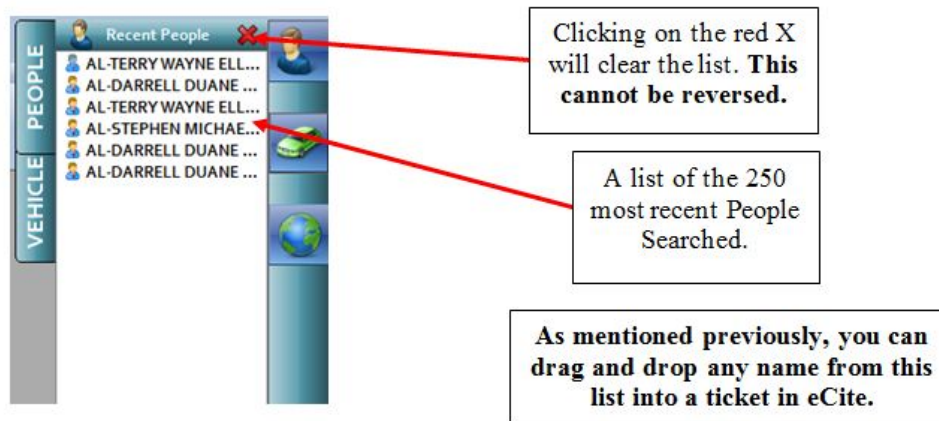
PEOPLE

VEHICLE

Recent People

AL-TERRY WAYNE ELL...

AL-DARRELL DUANE ...

AL-TERRY WAYNE ELL...

AL-STEPHEN MICHAE...

AL-DARRELL DUANE ...

AL-DARRELL DUANE ...

Clicking on the red X will clear the list. **This cannot be reversed.**

A list of the 250 most recent People Searched.

**As mentioned previously, you can drag and drop any name from this list into a ticket in eCite.**